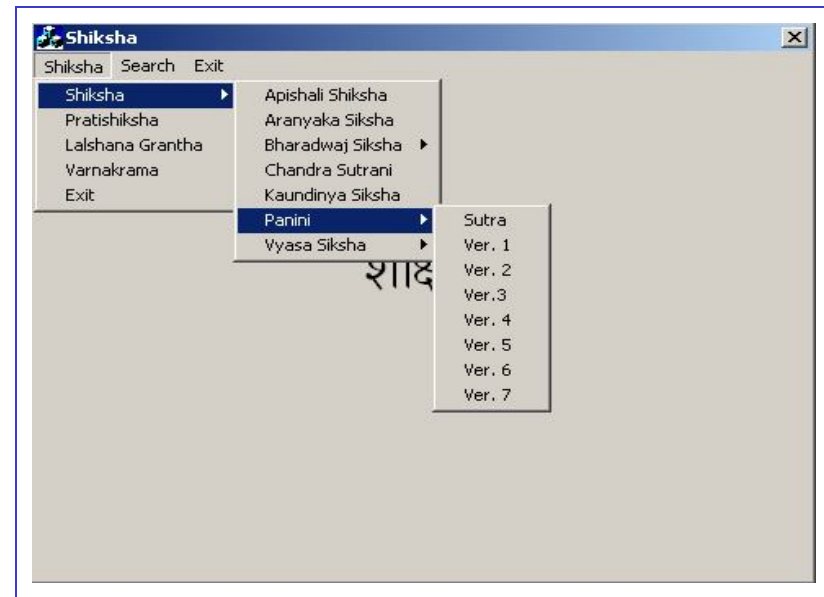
Shiksha

Shiksha Search Exit

Shiksha
Pratishiksha
Lalshana Grantha
Varnakrama
Exit

Apishali Shiksha
Aranyaka Siksha
Bharadwaj Siksha
Chandra Sutrani
Kaundinya Siksha
Panini
Vyasa Siksha

Sutra
Ver. 1
Ver. 2
Ver.3
Ver. 4
Ver. 5
Ver. 6
Ver. 7

शाक्ष